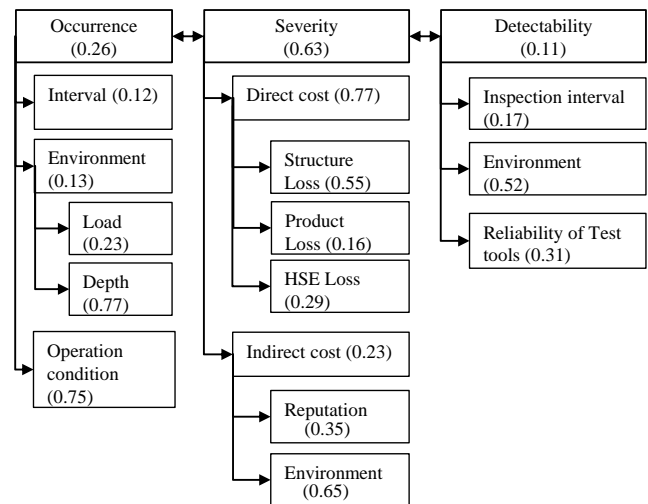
Occurrence (0.26)

Interval (0.12)

Environment (0.13)

Load (0.23)

Depth (0.77)

Operation condition (0.75)

Severity (0.63)

Direct cost (0.77)

Structure Loss (0.55)

Product Loss (0.16)

HSE Loss (0.29)

Indirect cost (0.23)

Reputation (0.35)

Environment (0.65)

Detectability (0.11)

Inspection interval (0.17)

Environment (0.52)

Reliability of Test tools (0.31)